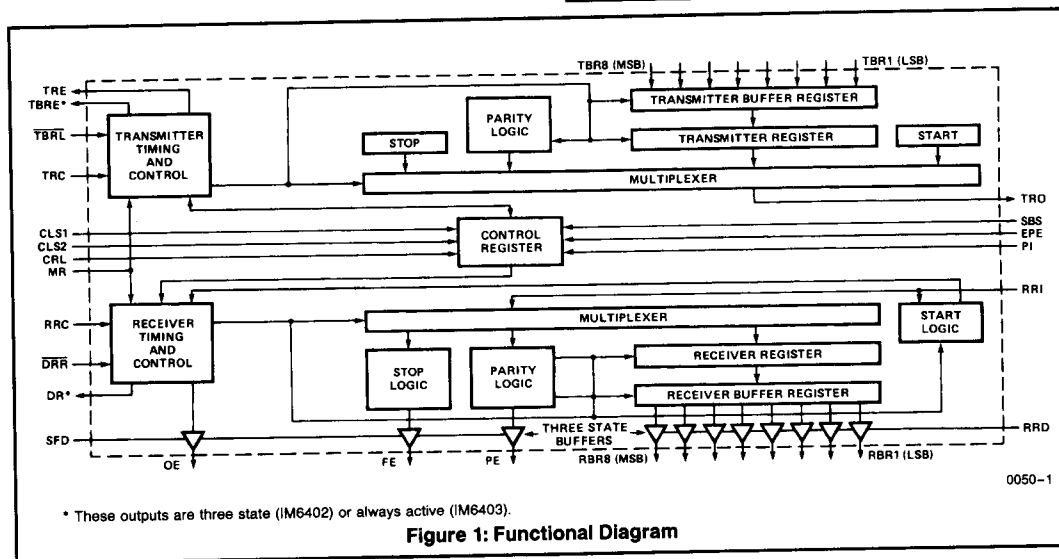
TBR8 (MSB)
TBR1 (LSB)
TRE
TBRE*
$\overline{TBRL}$
TRC
TRANSMITTER TIMING AND CONTROL
PARITY LOGIC
TRANSMITTER BUFFER REGISTER
TRANSMITTER REGISTER
STOP
START
MULTIPLEXER
TRO
CLS1
CLS2
CRL
MR
CONTROL REGISTER
SBS
EPE
PI
RRI
RRC
$\overline{DRR}$
DR*
RECEIVER TIMING AND CONTROL
MULTIPLEXER
START LOGIC
STOP LOGIC
PARITY LOGIC
RECEIVER REGISTER
RECEIVER BUFFER REGISTER
SFD
THREE STATE BUFFERS
RRD
OE
FE
PE
RBR8 (MSB)
RBR1 (LSB)
0050-1

* These outputs are three state (IM6402) or always active (IM6403).

Figure 1: Functional Diagram